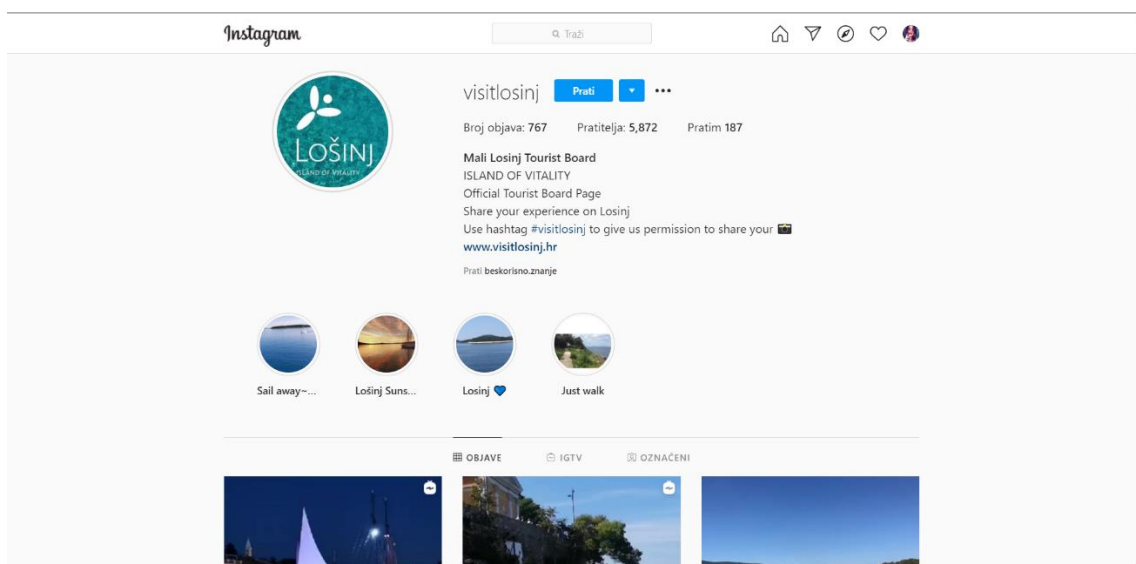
Instagram

Traži

LOŠINJ
ISLAND OF VITALITY

visitlosinj Prati

Broj objava: 767 Pratitelja: 5,872 Pratim 187

Mali Losinj Tourist Board
ISLAND OF VITALITY
Official Tourist Board Page
Share your experience on Losinj
Use hashtag #visitlosinj to give us permission to share your
www.visitlosinj.hr

Prati beskorisno.znanje

Sail away~...
Lošinj Suns...
Losinj
Just walk

OBJAVE IGTV OZNAČENI